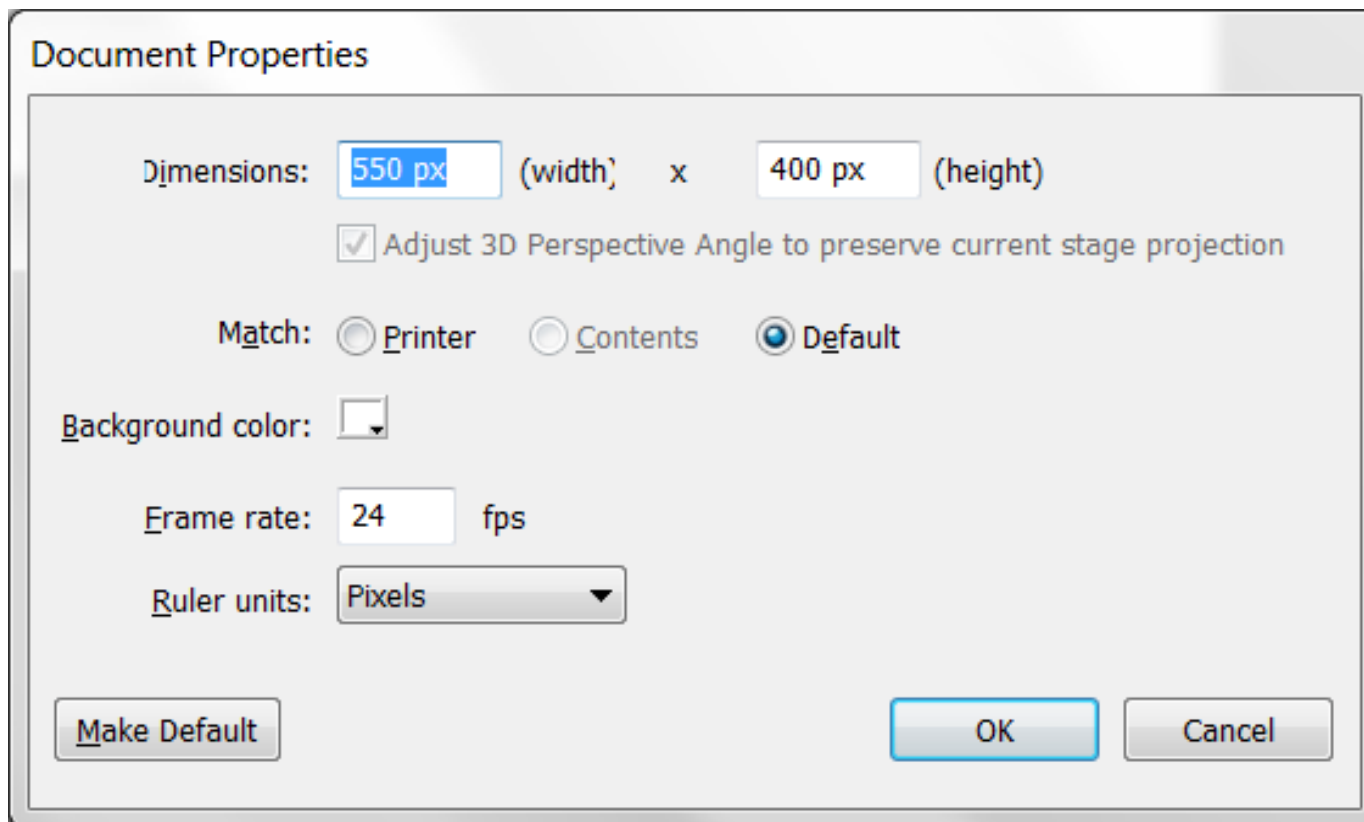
Document Properties

Dimensions: 550 px (width) x 400 px (height)

Adjust 3D Perspective Angle to preserve current stage projection

Match: Printer Contents Default

Background color:

Frame rate: 24 fps

Ruler units: Pixels

Make Default

OK

Cancel